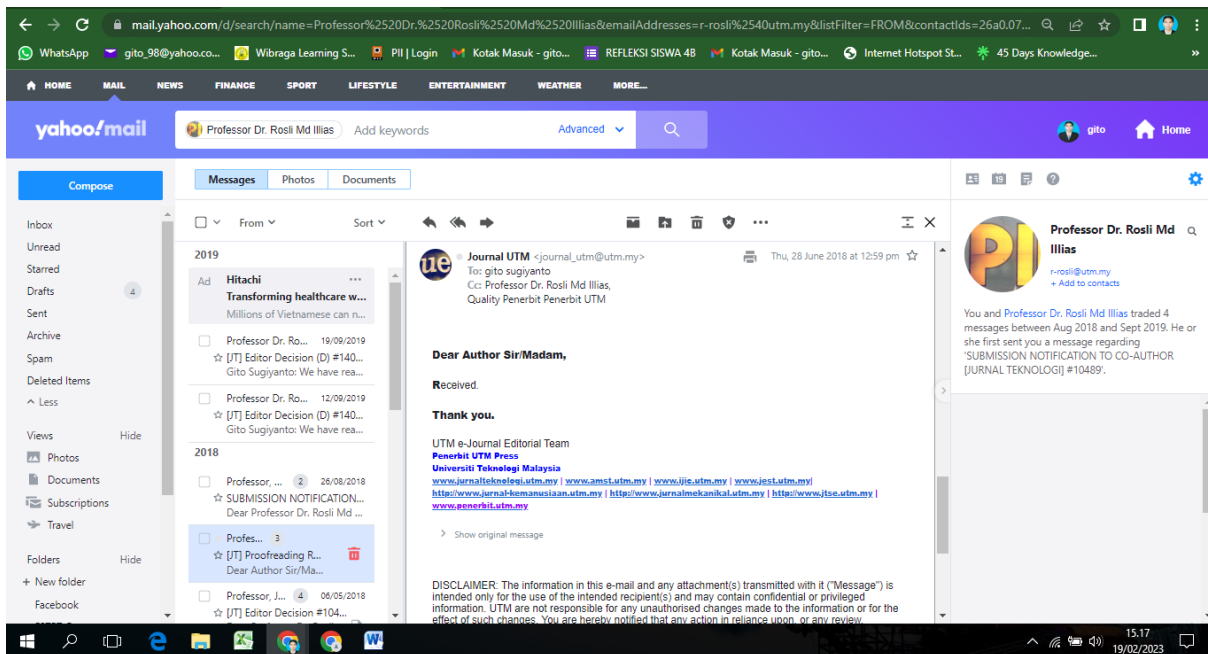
mail.yahoo.com/d/search/name=Professor%2520Dr.%2520Rosli%2520Md%2520Illias&emailAddresses=r-rosli%2540utm.my&listFilter=FROM&contactIds=26a0.07...

WhatsApp gito_98@yahoo.co... Wibraga Learning S... PII | Login Kotak Masuk - gito... REFLEKSI SISWA 4B Kotak Masuk - gito... Internet Hotspot St... 45 Days Knowledge...

HOME MAIL NEWS FINANCE SPORT LIFESTYLE ENTERTAINMENT WEATHER MORE...

yahoo!mail Professor Dr. Rosli Md Illias Add keywords Advanced gito Home

Compose

Inbox
Unread
Starred
Drafts 4
Sent
Archive
Spam
Deleted Items
Less

Views Hide
Photos
Documents
Subscriptions
Travel

Folders Hide
+ New folder
Facebook

Messages Photos Documents

From Sort

2019

Ad Hitachi
Transforming healthcare w...
Millions of Vietnamese can n...

Professor Dr. Ro... 19/09/2019
[JT] Editor Decision (D) #140...
Gito Sugiyanto: We have rea...

Professor Dr. Ro... 12/09/2019
[JT] Editor Decision (D) #140...
Gito Sugiyanto: We have rea...

2018

Professor, ... 2 26/08/2018
SUBMISSION NOTIFICATION...
Dear Professor Dr. Rosli Md ...

Profes... 3
[JT] Proofreading R...
Dear Author Sir/Ma...

Professor, J... 4 06/05/2018
[JT] Editor Decision #104...

Journal UTM <journal_utm@utm.my>
To: gito sugiyanto
Cc: Professor Dr. Rosli Md Illias, Quality Penerbit Penerbit UTM

Thu, 28 June 2018 at 12:59 pm

Dear Author Sir/Madam,

Received.

Thank you.

UTM e-Journal Editorial Team
Penerbit UTM Press
Universiti Teknologi Malaysia
www.jurnalteknologi.utm.my | www.amst.utm.my | www.ijie.utm.my | www.jest.utm.my| http://www.jurnal-kemanusiaan.utm.my | http://www.jurnalmekanikal.utm.my | http://www.jtse.utm.my | www.penerbit.utm.my

Show original message

DISCLAIMER: The information in this e-mail and any attachment(s) transmitted with it ("Message") is intended only for the use of the intended recipient(s) and may contain confidential or privileged information. UTM are not responsible for any unauthorised changes made to the information or for the effect of such changes. You are hereby notified that any action in reliance upon, or any review,

Professor Dr. Rosli Md Illias
r-rosli@utm.my
+ Add to contacts

You and Professor Dr. Rosli Md Illias traded 4 messages between Aug 2018 and Sept 2019. He or she first sent you a message regarding 'SUBMISSION NOTIFICATION TO CO-AUTHOR [JURNAL TEKNOLOGI] #10489'.

15.17
19/02/2023